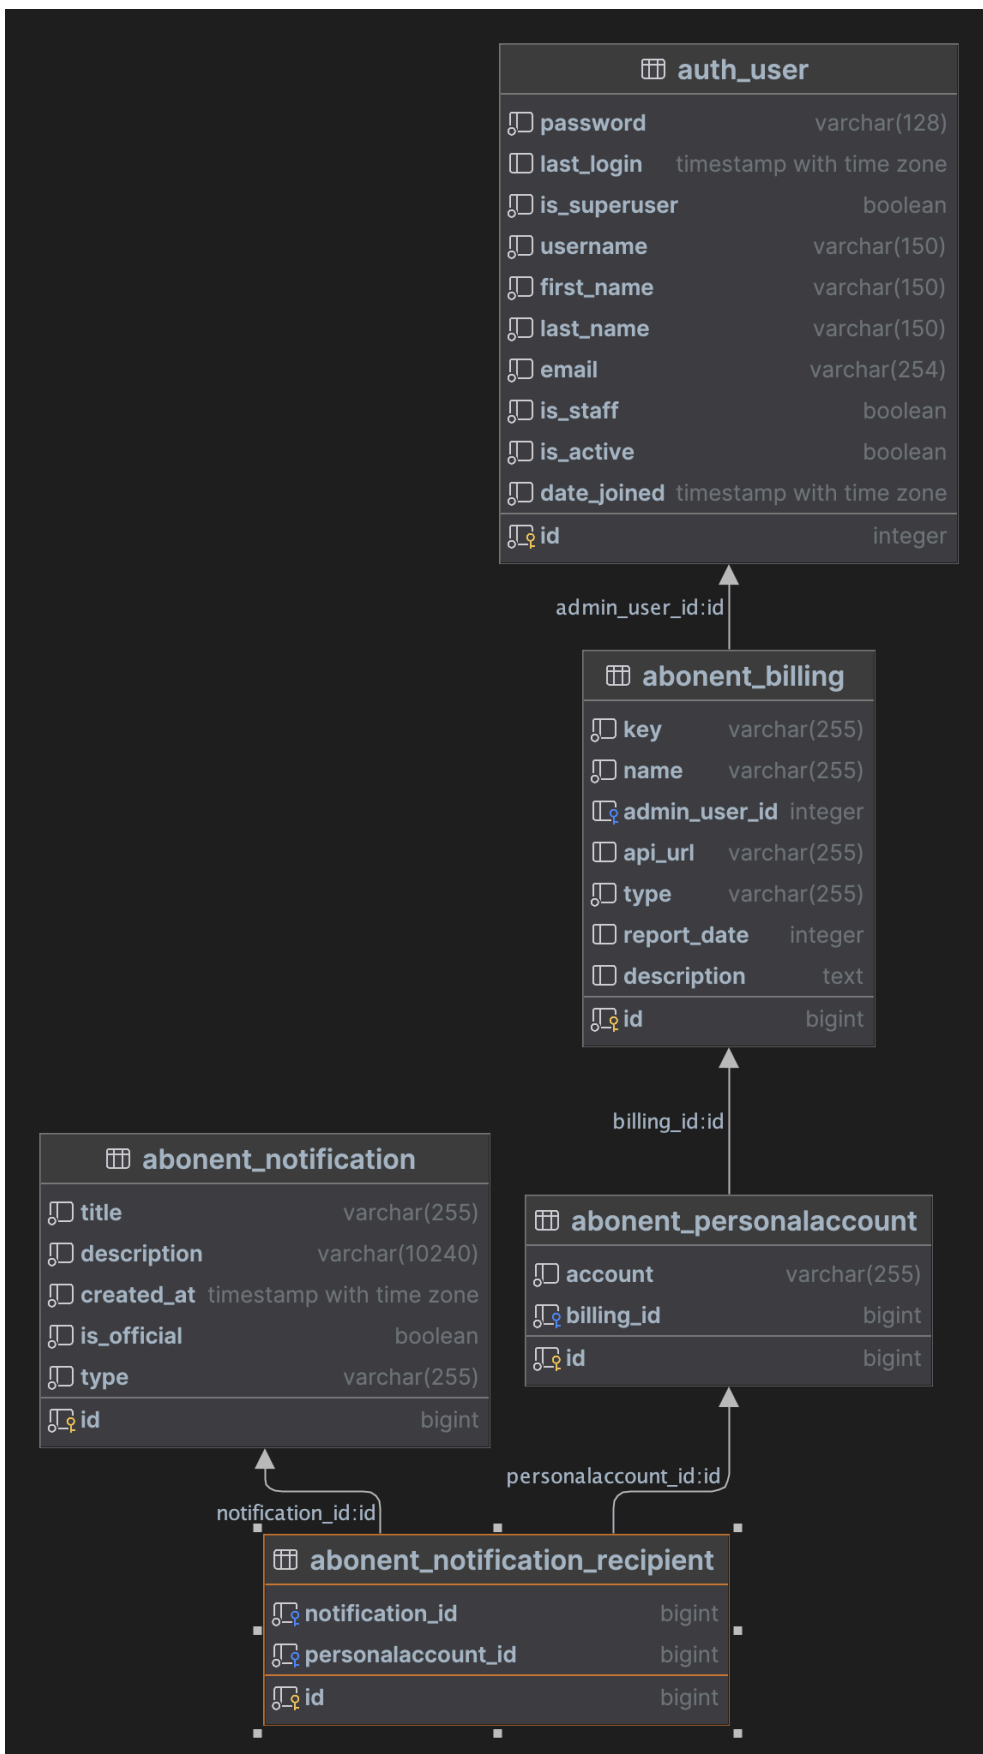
auth_user

| | |
|---|---|
| password | varchar(128) |
| last_login | timestamp with time zone |
| is_superuser | boolean |
| username | varchar(150) |
| first_name | varchar(150) |
| last_name | varchar(150) |
| email | varchar(254) |
| is_staff | boolean |
| is_active | boolean |
| date_joined | timestamp with time zone |
| id | integer |

admin_user_id:id

abonent_billing

| | |
|---|---|
| key | varchar(255) |
| name | varchar(255) |
| admin_user_id | integer |
| api_url | varchar(255) |
| type | varchar(255) |
| report_date | integer |
| description | text |
| id | bigint |

billing_id:id

abonent_notification

| | |
|---|---|
| title | varchar(255) |
| description | varchar(10240) |
| created_at | timestamp with time zone |
| is_official | boolean |
| type | varchar(255) |
| id | bigint |

abonent_personalaccount

| | |
|---|---|
| account | varchar(255) |
| billing_id | bigint |
| id | bigint |

personalaccount_id:id

notification_id:id

abonent_notification_recipient

| | |
|---|---|
| notification_id | bigint |
| personalaccount_id | bigint |
| id | bigint |